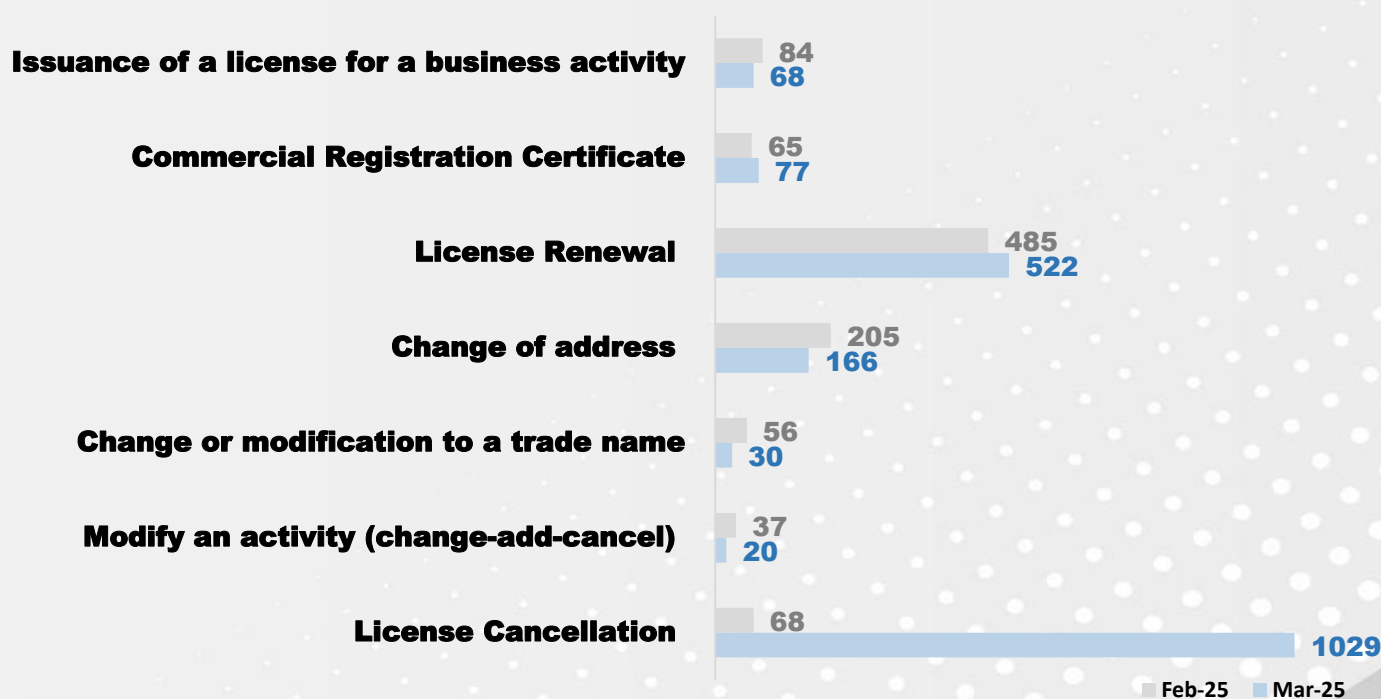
Issuance of a license for a business activity
84
68

Commercial Registration Certificate
65
77

License Renewal
485
522

Change of address
205
166

Change or modification to a trade name
56
30

Modify an activity (change-add-cancel)
37
20

License Cancellation
68
1029

Feb-25 Mar-25